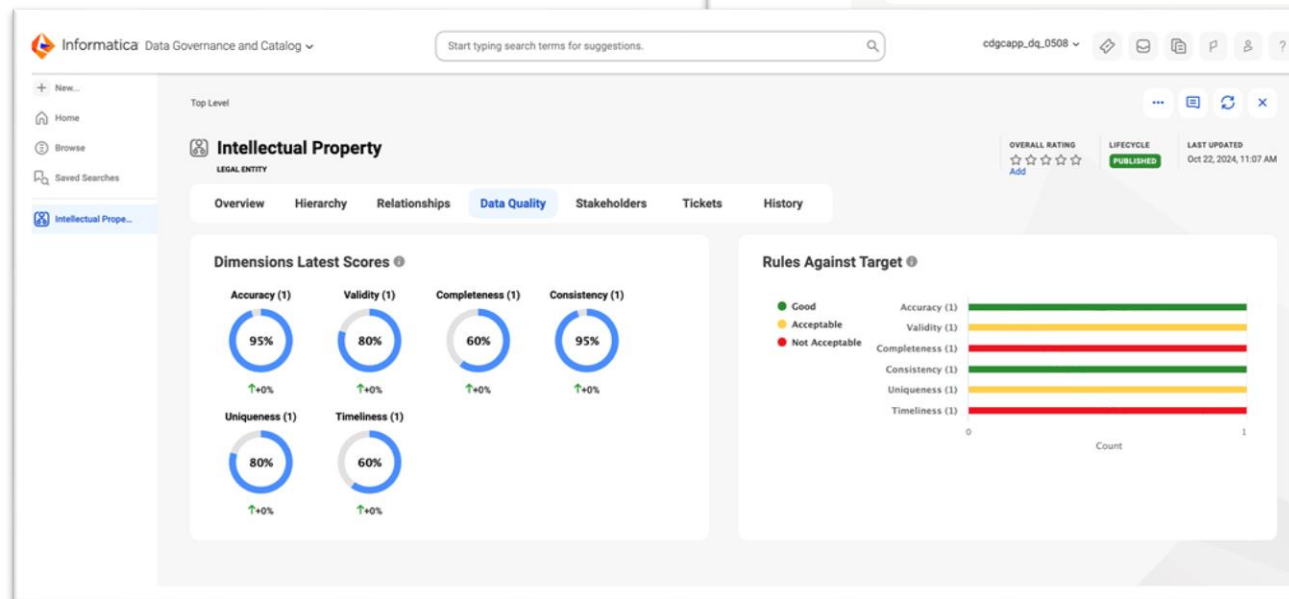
Informatica Data Governance and Catalog

Start typing search terms for suggestions.

cdgcapp_dq_0508

+ New...
Home
Browse
Saved Searches
Intellectual Prope...

Top Level

Intellectual Property
LEGAL ENTITY

OVERALL RATING
Add

LIFECYCLE
PUBLISHED

LAST UPDATED
Oct 22, 2024, 11:07 AM

Overview Hierarchy Relationships Data Quality Stakeholders Tickets History

Dimensions Latest Scores

Accuracy (1)
95%
↑+0%

Validity (1)
80%
↑+0%

Completeness (1)
60%
↑+0%

Consistency (1)
95%
↑+0%

Uniqueness (1)
80%
↑+0%

Timeliness (1)
60%
↑+0%

Rules Against Target

Good
Acceptable
Not Acceptable

Accuracy (1)
Validity (1)
Completeness (1)
Consistency (1)
Uniqueness (1)
Timeliness (1)

0
1
Count